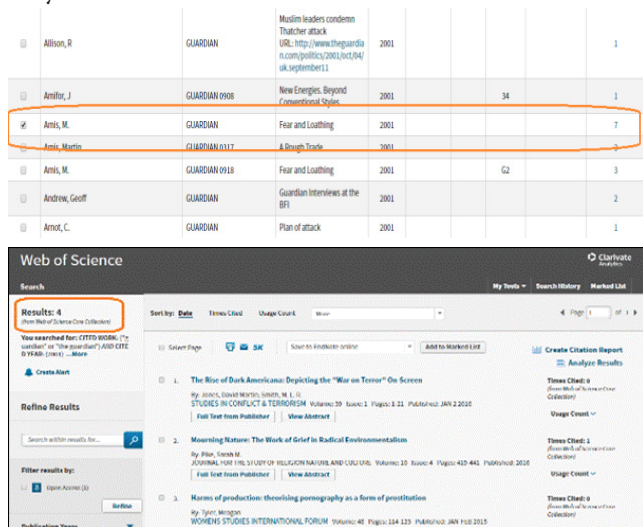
| | | | | | | | |
|---|---|---|---|---|---|---|---|
| ☐ | Allison, R | GUARDIAN | Muslim leaders condemn Thatcher attack URL: http://www.theguardian.com/politics/2001/oct/04/uk.september11 | 2001 | | | 1 |
| ☐ | Amifor, J | GUARDIAN 0908 | New Energies. Beyond Conventional Styles | 2001 | | 34 | 1 |
| ☑ | Amis, M. | GUARDIAN | Fear and Loathing | 2001 | | | 7 |
| ☐ | Amis, Martin | GUARDIAN 0317 | A Rough Trade | 2001 | | | 3 |
| ☐ | Amis, M. | GUARDIAN 0918 | Fear and Loathing | 2001 | | G2 | 3 |
| ☐ | Andrew, Geoff | GUARDIAN | Guardian Interviews at the BFI | 2001 | | | 2 |
| ☐ | Arnot, C. | GUARDIAN | Plan of attack | 2001 | | | 1 |

Web of Science

Clarivate Analytics

Search

My Tools ▾ Search History Marked List

Results: 4
(from Web of Science Core Collection)

You searched for: CITED WORK: ("guardian" or "the guardian") AND CITED YEAR: (2001) ...More

Create Alert

Refine Results

Search within results for...

Filter results by:

Open Access (1)

Refine

Publication Years

Sort by: Date Times Cited Usage Count More

◀ Page 1 of 1 ▶

Select Page 5K Save to EndNote online Add to Marked List

Create Citation Report
Analyze Results

1. The Rise of Dark Americana: Depicting the "War on Terror" On Screen
By: Jones, David Martin; Smith, M. L. R.
STUDIES IN CONFLICT & TERRORISM Volume: 39 Issue: 1 Pages: 1-21 Published: JAN 2 2016
Full Text from Publisher View Abstract

Times Cited: 0
(from Web of Science Core Collection)
Usage Count

2. Mourning Nature: The Work of Grief in Radical Environmentalism
By: Pike, Sarah M.
JOURNAL FOR THE STUDY OF RELIGION NATURE AND CULTURE Volume: 10 Issue: 4 Pages: 419-441 Published: 2016
Full Text from Publisher View Abstract

Times Cited: 1
(from Web of Science Core Collection)
Usage Count

3. Harms of production: theorising pornography as a form of prostitution
By: Tyler, Meagan
WOMENS STUDIES INTERNATIONAL FORUM Volume: 48 Pages: 114-123 Published: JAN-FEB 2015

Times Cited: 0
(from Web of Science Core Collection)